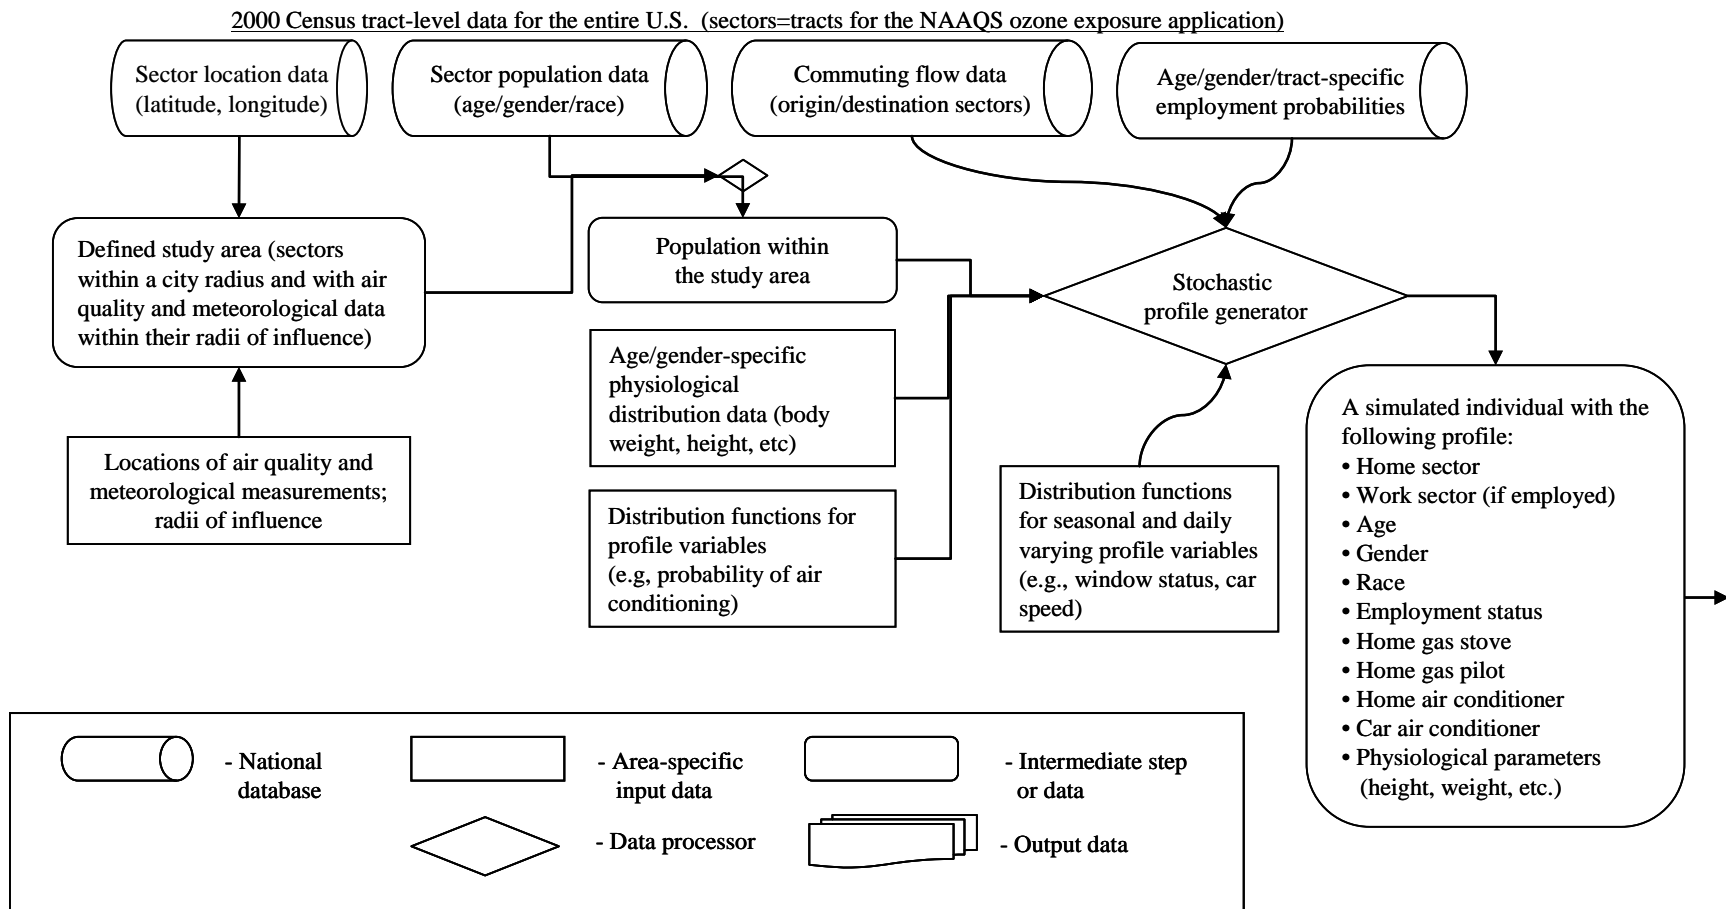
2000 Census tract-level data for the entire U.S. (sectors=tracts for the NAAQS ozone exposure application)

Sector location data (latitude, longitude)

Sector population data (age/gender/race)

Commuting flow data (origin/destination sectors)

Age/gender/tract-specific employment probabilities

Defined study area (sectors within a city radius and with air quality and meteorological data within their radii of influence)

Population within the study area

Stochastic profile generator

Age/gender-specific physiological distribution data (body weight, height, etc)

Distribution functions for profile variables (e.g, probability of air conditioning)

Locations of air quality and meteorological measurements; radii of influence

Distribution functions for seasonal and daily varying profile variables (e.g., window status, car speed)

A simulated individual with the following profile:
• Home sector
• Work sector (if employed)
• Age
• Gender
• Race
• Employment status
• Home gas stove
• Home gas pilot
• Home air conditioner
• Car air conditioner
• Physiological parameters (height, weight, etc.)

- National database

- Area-specific input data

- Intermediate step or data

- Data processor

- Output data